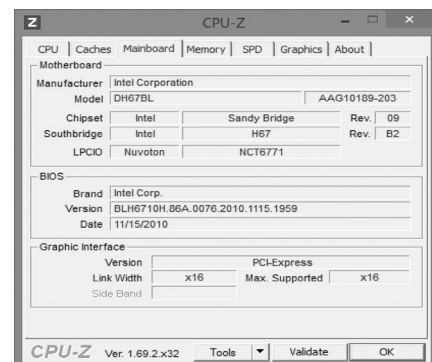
Z CPU-Z

CPU | Caches | Mainboard | Memory | SPD | Graphics | About

Motherboard

Manufacturer | Intel Corporation

Model | DH67BL | AAG10189-203

Chipset | Intel | Sandy Bridge | Rev. | 09

Southbridge | Intel | H67 | Rev. | B2

LPCIO | Nuvoton | NCT6771

BIOS

Brand | Intel Corp.

Version | BLH6710H.86A.0076.2010.1115.1959

Date | 11/15/2010

Graphic Interface

Version | PCI-Express

Link Width | x16 | Max. Supported | x16

Side Band

CPU-Z Ver. 1.69.2.x32 | Tools | ▼ | Validate | OK